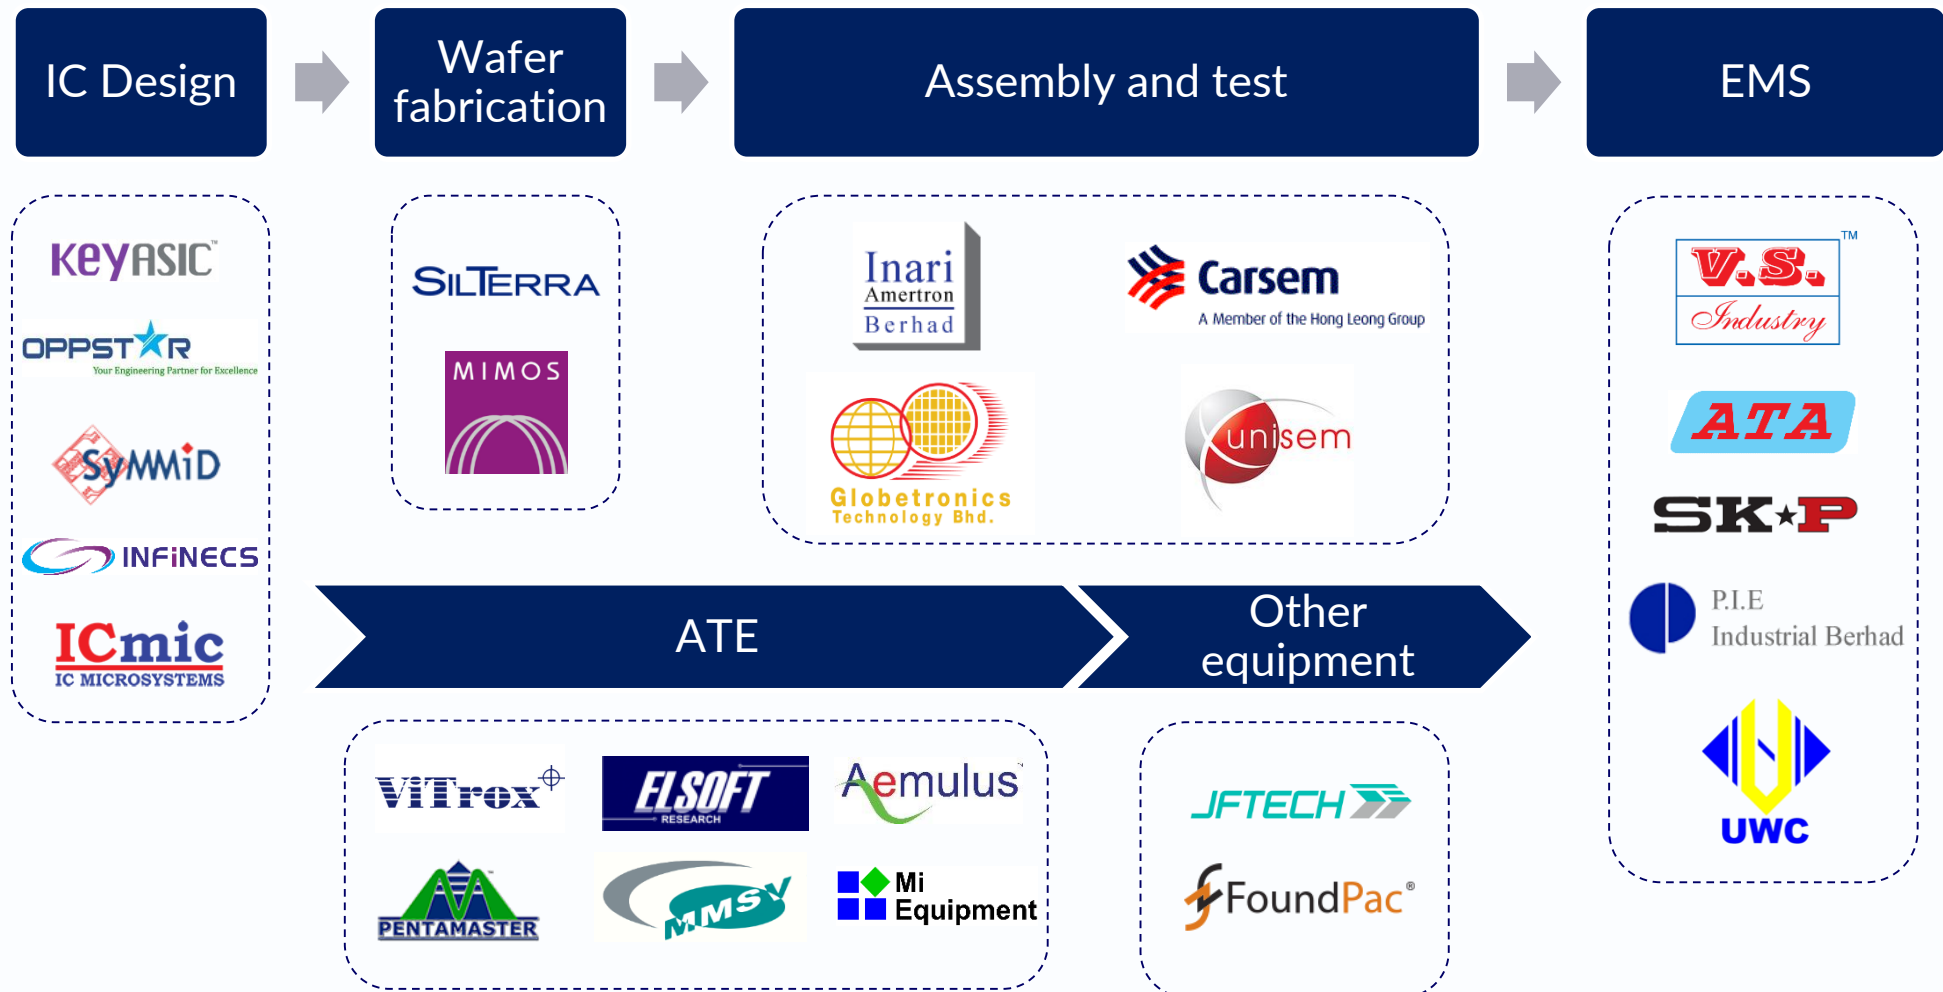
IC Design

Wafer fabrication

Assembly and test

EMS

KeyASIC™

OPPSTAR
Your Engineering Partner for Excellence

SyMMiD

INFINECS

ICmic
IC MICROSYSTEMS

SILTERRA

MIMOS

Inari
Amertron
Berhad

Carsem
A Member of the Hong Leong Group

Globetronics
Technology Bhd.

unisem

V.S.
Industry
TM

ATA

SKP

P.I.E
Industrial Berhad

UWC

ATE

Other equipment

ViTrox

ELSOFT
RESEARCH

Aemulus

PENTAMASTER

MMSV

Mi
Equipment

JFTECH

FoundPac®